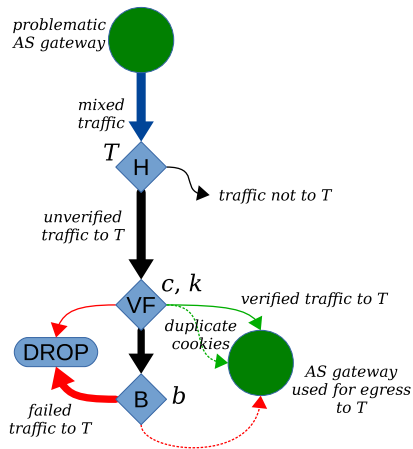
problematic AS gateway

mixed traffic

T

H

traffic not to T

unverified traffic to T

c, k

VF

verified traffic to T

duplicate cookies

DROP

AS gateway used for egress to T

B

b

failed traffic to T